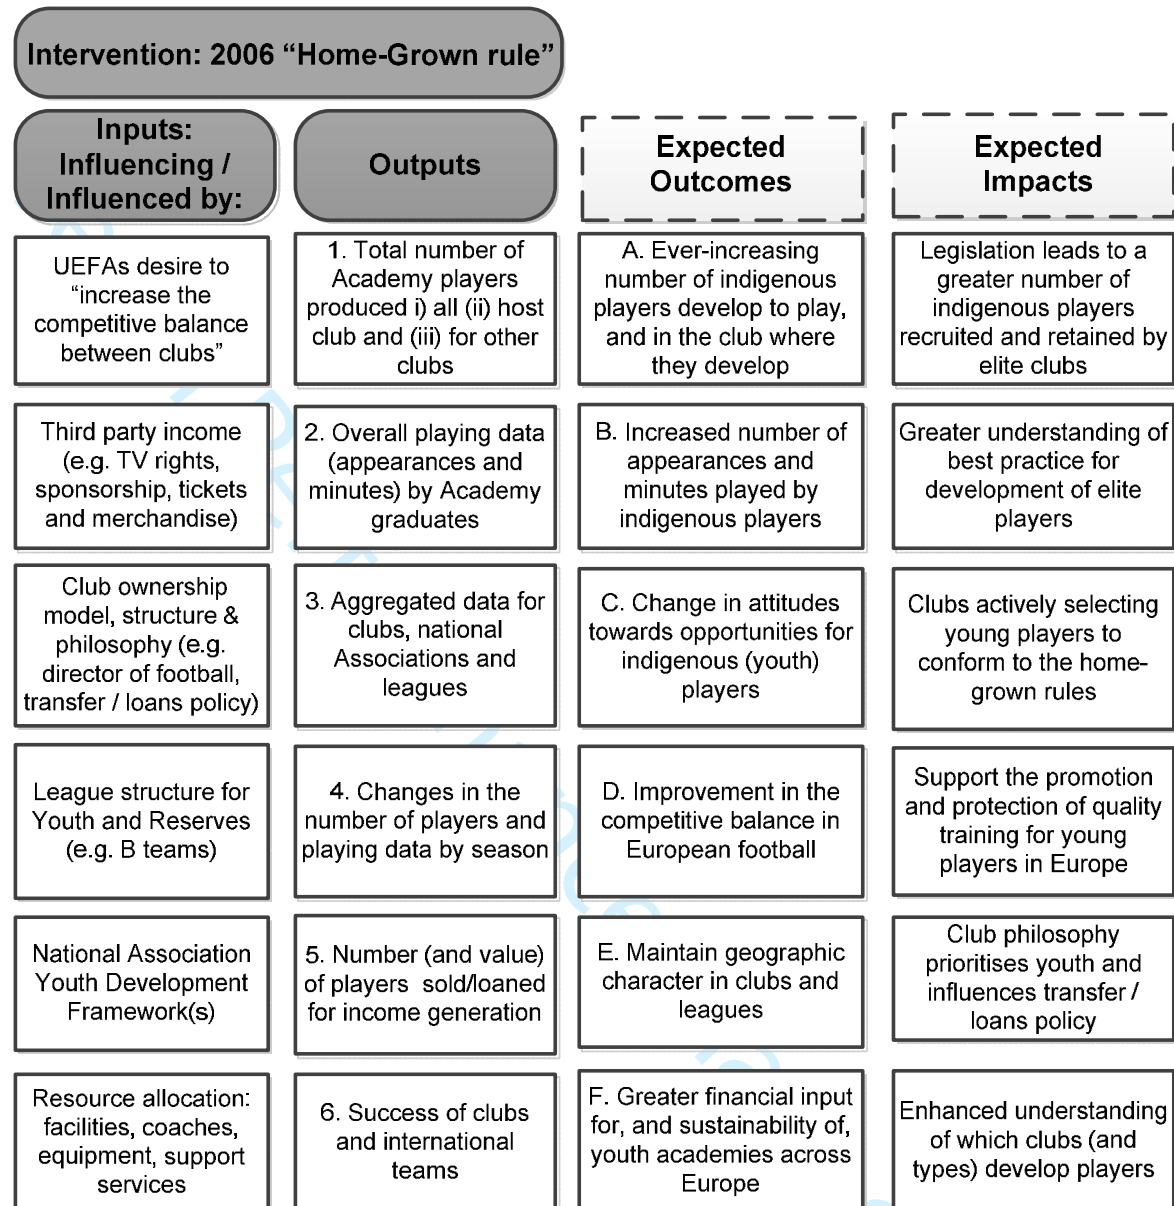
Intervention: 2006 “Home-Grown rule”

Inputs: Influencing / Influenced by:

Outputs

Expected Outcomes

Expected Impacts

UEFAs desire to “increase the competitive balance between clubs”

1. Total number of Academy players produced i) all (ii) host club and (iii) for other clubs

A. Ever-increasing number of indigenous players develop to play, and in the club where they develop

Legislation leads to a greater number of indigenous players recruited and retained by elite clubs

Third party income (e.g. TV rights, sponsorship, tickets and merchandise)

2. Overall playing data (appearances and minutes) by Academy graduates

B. Increased number of appearances and minutes played by indigenous players

Greater understanding of best practice for development of elite players

Club ownership model, structure & philosophy (e.g. director of football, transfer / loans policy)

3. Aggregated data for clubs, national Associations and leagues

C. Change in attitudes towards opportunities for indigenous (youth) players

Clubs actively selecting young players to conform to the home-grown rules

League structure for Youth and Reserves (e.g. B teams)

4. Changes in the number of players and playing data by season

D. Improvement in the competitive balance in European football

Support the promotion and protection of quality training for young players in Europe

National Association Youth Development Framework(s)

5. Number (and value) of players sold/loaned for income generation

E. Maintain geographic character in clubs and leagues

Club philosophy prioritises youth and influences transfer / loans policy

Resource allocation: facilities, coaches, equipment, support services

6. Success of clubs and international teams

F. Greater financial input for, and sustainability of, youth academies across Europe

Enhanced understanding of which clubs (and types) develop players